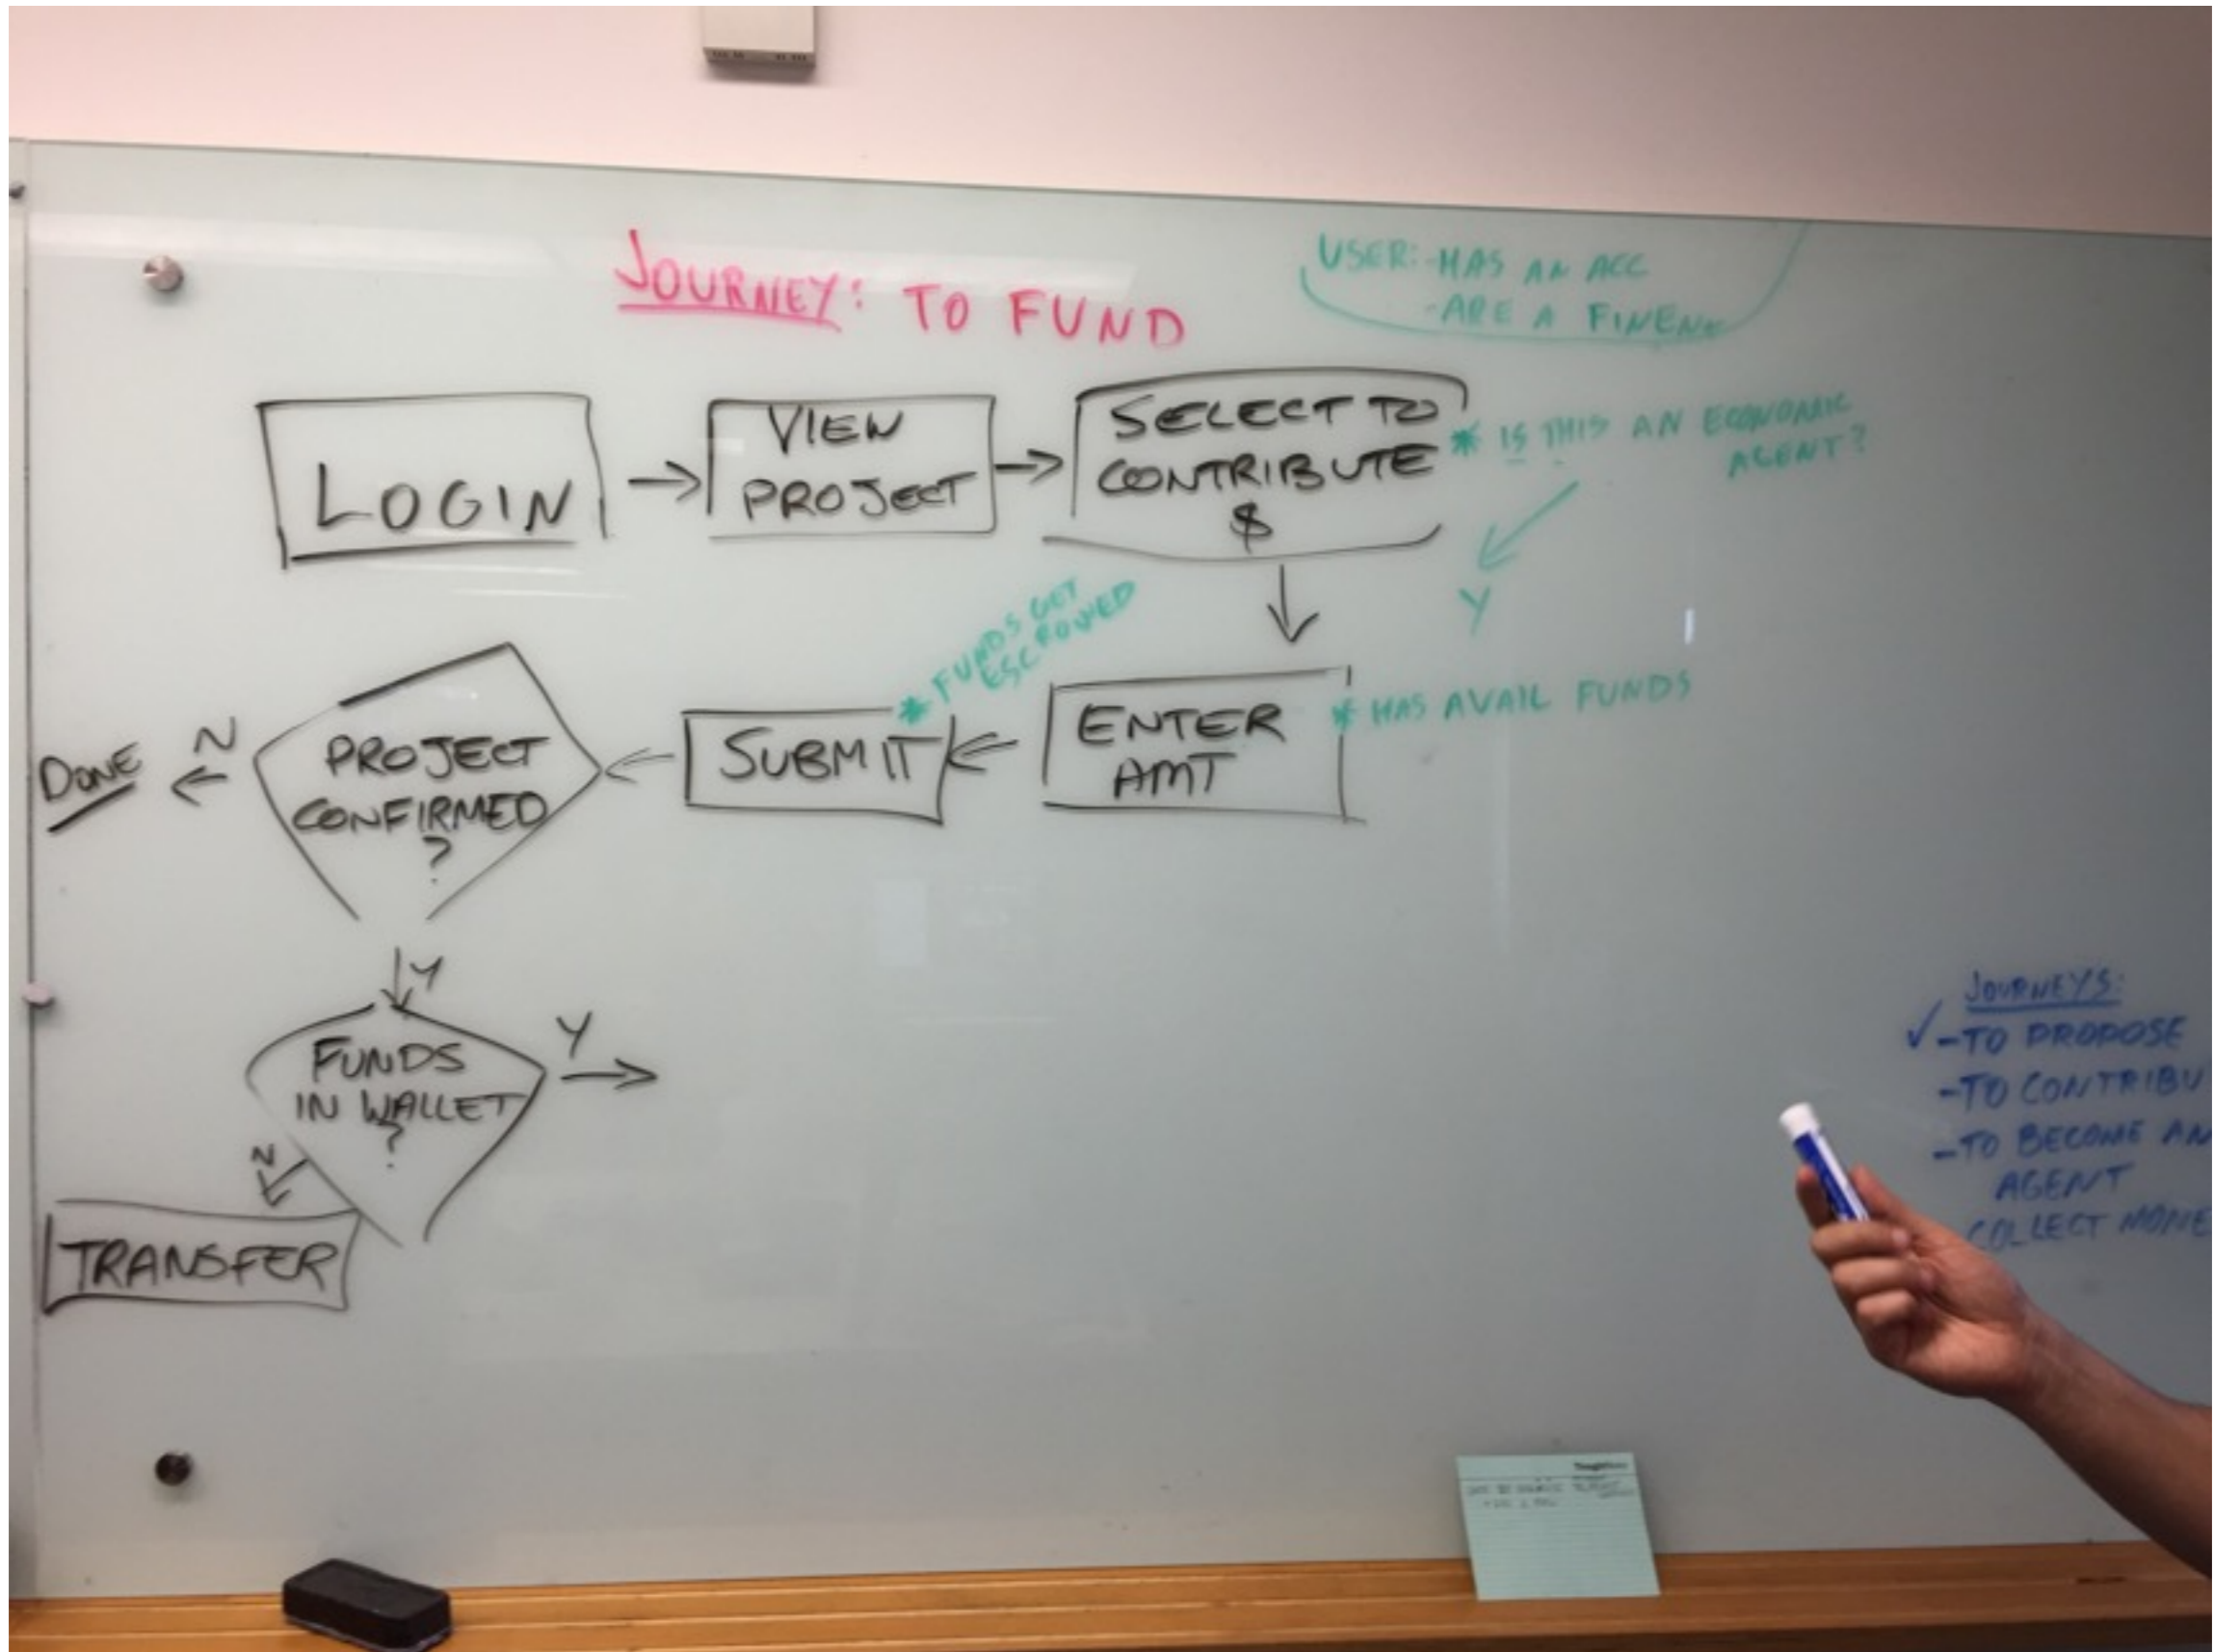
JOURNEY: TO FUND

USER: -HAS AN ACC
-ARE A FINEN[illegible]

LOGIN → VIEW PROJECT → SELECT TO CONTRIBUTE $

* IS THIS AN ECONOMIC AGENT?

Y

ENTER AMT

* HAS AVAIL FUNDS

SUBMIT

* FUNDS GET ESCROWED

PROJECT CONFIRMED ?

N

DONE

Y

FUNDS IN WALLET ?

Y

N

TRANSFER

JOURNEYS:
✓ -TO PROPOSE
-TO CONTRIBU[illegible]
-TO BECOME AN AGENT
COLLECT MONE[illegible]

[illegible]